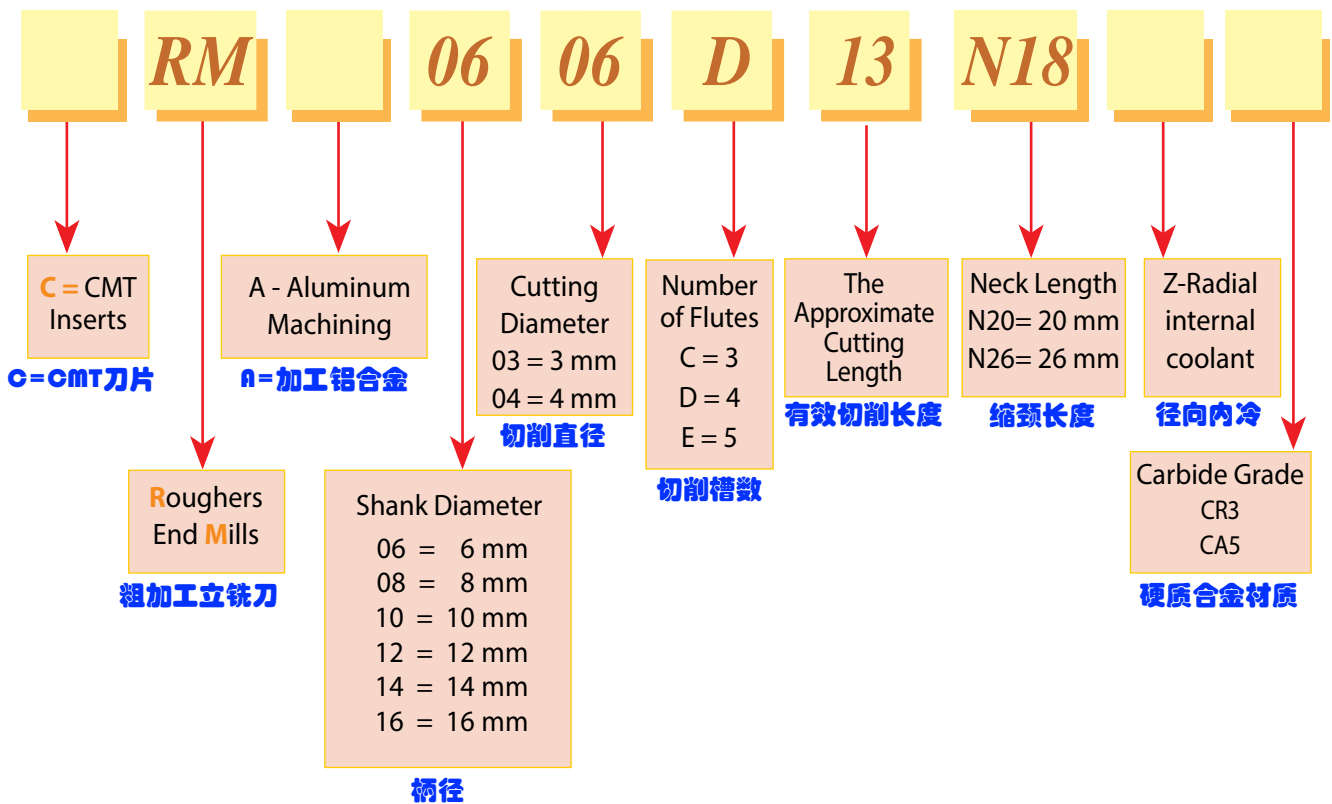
RM 06 06 D 13 N18

C = CMT Inserts
C=CMT刀片

Roughers End Mills
粗加工立铣刀

A - Aluminum Machining
A=加工铝合金

Shank Diameter
06 = 6 mm
08 = 8 mm
10 = 10 mm
12 = 12 mm
14 = 14 mm
16 = 16 mm
柄径

Cutting Diameter
03 = 3 mm
04 = 4 mm
切削直径

Number of Flutes
C = 3
D = 4
E = 5
切削槽数

The Approximate Cutting Length
有效切削长度

Neck Length
N20= 20 mm
N26= 26 mm
缩颈长度

Z-Radial internal coolant
径向内冷

Carbide Grade
CR3
CA5
硬质合金材质